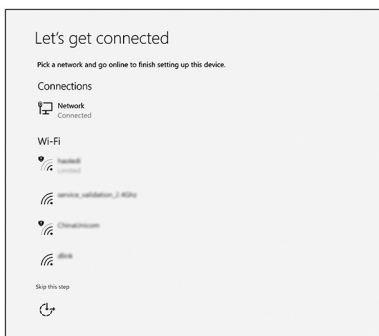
Let's get connected

Pick a network and go online to finish setting up this device.

Connections

Network
Connected

Wi-Fi

haoledi
Limited

service_validation_2.4Ghz

ChinaUnicom

dlink

Skip this step